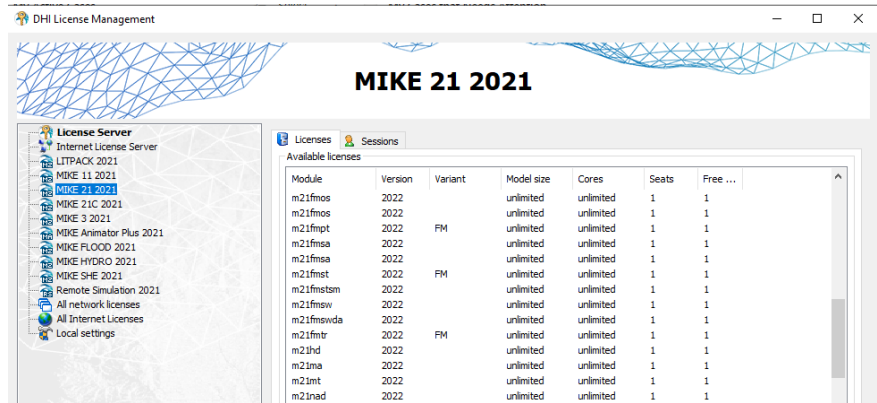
DHI License Management

MIKE 21 2021

License Server
Internet License Server
LITPACK 2021
MIKE 11 2021
MIKE 21 2021
MIKE 21C 2021
MIKE 3 2021
MIKE Animator Plus 2021
MIKE FLOOD 2021
MIKE HYDRO 2021
MIKE SHE 2021
Remote Simulation 2021
All network licenses
All Internet Licenses
Local settings

Licenses | Sessions

Available licenses

| Module | Version | Variant | Model size | Cores | Seats | Free ... |
|---|---|---|---|---|---|---|
| m21fmos | 2022 | | unlimited | unlimited | 1 | 1 |
| m21fmos | 2022 | | unlimited | unlimited | 1 | 1 |
| m21fmpt | 2022 | FM | unlimited | unlimited | 1 | 1 |
| m21fmsa | 2022 | | unlimited | unlimited | 1 | 1 |
| m21fmsa | 2022 | | unlimited | unlimited | 1 | 1 |
| m21fmst | 2022 | FM | unlimited | unlimited | 1 | 1 |
| m21fmstsm | 2022 | | unlimited | unlimited | 1 | 1 |
| m21fmsw | 2022 | | unlimited | unlimited | 1 | 1 |
| m21fmswda | 2022 | | unlimited | unlimited | 1 | 1 |
| m21fmtr | 2022 | FM | unlimited | unlimited | 1 | 1 |
| m21hd | 2022 | | unlimited | unlimited | 1 | 1 |
| m21ma | 2022 | | unlimited | unlimited | 1 | 1 |
| m21mt | 2022 | | unlimited | unlimited | 1 | 1 |
| m21nad | 2022 | | unlimited | unlimited | 1 | 1 |